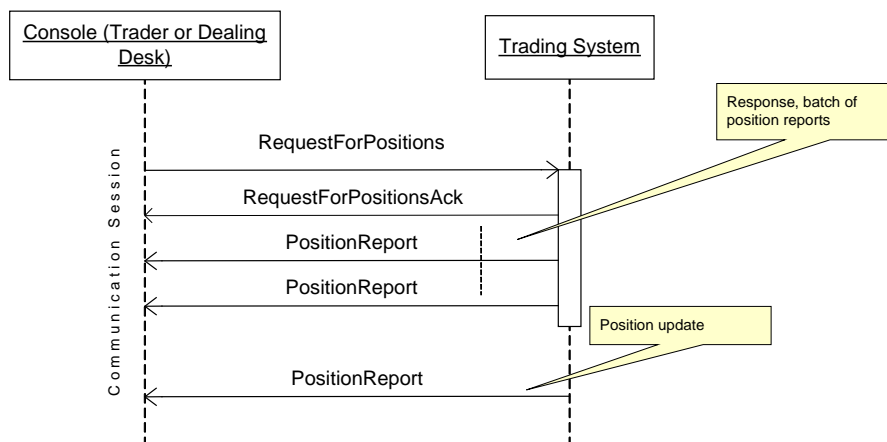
Console (Trader or Dealing Desk)

Trading System

Response, batch of position reports

Communication Session

RequestForPositions

RequestForPositionsAck

PositionReport

PositionReport

Position update

PositionReport